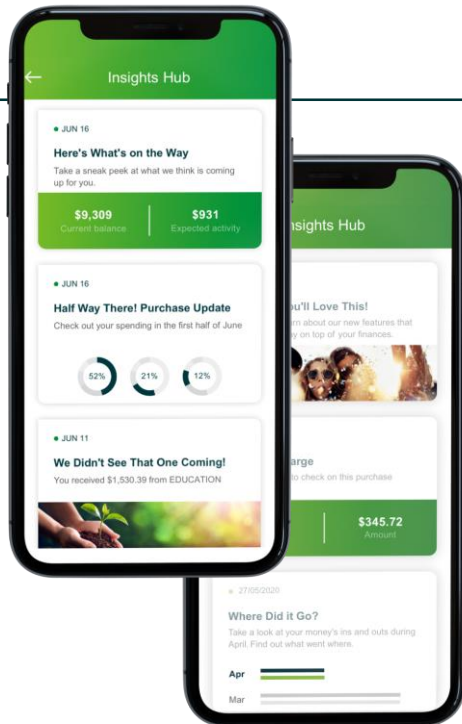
Insights Hub

JUN 16

Here's What's on the Way

Take a sneak peek at what we think is coming up for you.

$9,309
Current balance

$931
Expected activity

JUN 16

Half Way There! Purchase Update

Check out your spending in the first half of June

52%

21%

12%

JUN 11

We Didn't See That One Coming!

You received $1,530.39 from EDUCATION

nsights Hub

u'll Love This!

rn about our new features that y on top of your finances.

arge

to check on this purchase

$345.72
Amount

27/05/2020

Where Did it Go?

Take a look at your money's ins and outs during April. Find out what went where.

Apr

Mar